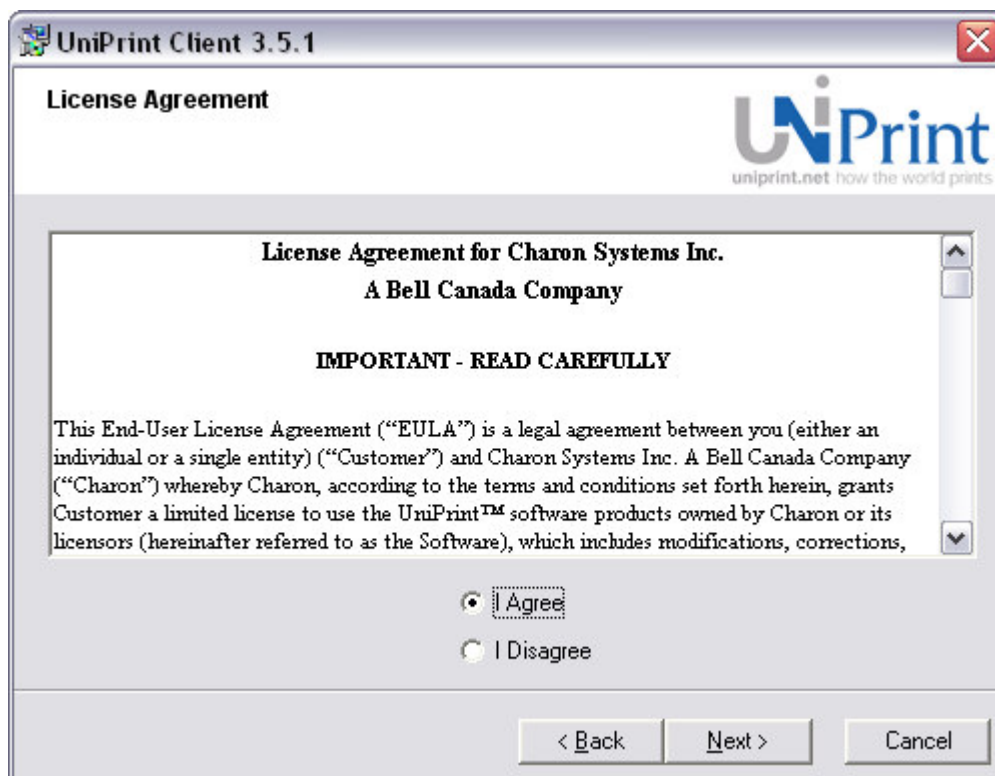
UniPrint Client 3.5.1

License Agreement

UniPrint
uniprint.net how the world prints

License Agreement for Charon Systems Inc.
A Bell Canada Company

IMPORTANT - READ CAREFULLY

This End-User License Agreement ("EULA") is a legal agreement between you (either an individual or a single entity) ("Customer") and Charon Systems Inc. A Bell Canada Company ("Charon") whereby Charon, according to the terms and conditions set forth herein, grants Customer a limited license to use the UniPrint™ software products owned by Charon or its licensors (hereinafter referred to as the Software), which includes modifications, corrections,

I Agree

I Disagree

< Back

Next >

Cancel